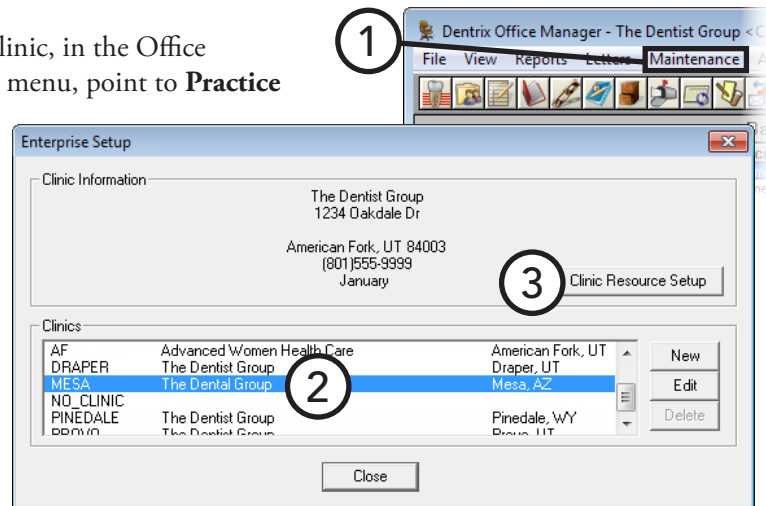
linic, in the Office
menu, point to **Practice**

Dentrix Office Manager - The Dentist Group <C

1

File View Reports Letters Maintenance

Enterprise Setup

Clinic Information

The Dentist Group
1234 Oakdale Dr

American Fork, UT 84003
(801)555-9999
January

3

Clinic Resource Setup

Clinics

| AF | Advanced Women Health Care | American Fork, UT |
|---|---|---|
| DRAPER | The Dentist Group | Draper, UT |
| MESA | The Dental Group | Mesa, AZ |
| NO_CLINIC | | |
| PINEDALE | The Dentist Group | Pinedale, WY |
| PROVO | The Dentist Group | Provo, UT |

2

New

Edit

Delete

Close